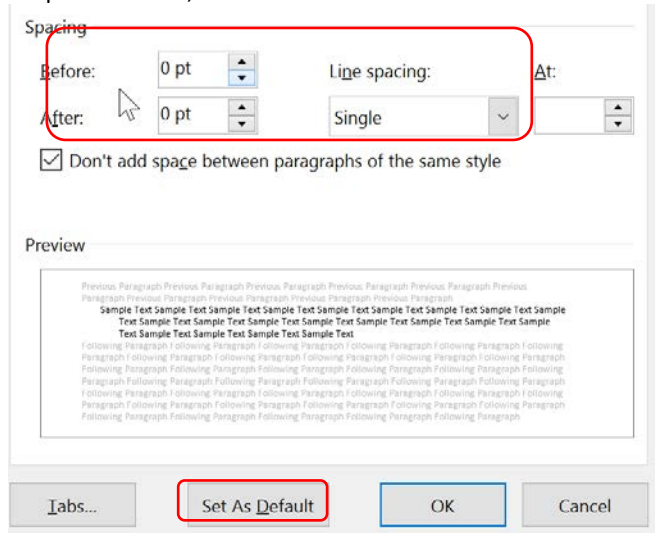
Spacing

Before: 0 pt

After: 0 pt

Line spacing:

Single

At:

Don't add space between paragraphs of the same style

Preview

Previous Paragraph Previous Paragraph Previous Paragraph Previous Paragraph Previous Paragraph Previous Paragraph Previous Paragraph Previous Paragraph Previous Paragraph

Sample Text Sample Text Sample Text Sample Text Sample Text Sample Text Sample Text Sample Text Sample Text Sample Text Sample Text Sample Text Sample Text Sample Text Sample Text Sample Text Sample Text Sample Text Sample Text Sample Text

Following Paragraph Following Paragraph Following Paragraph Following Paragraph Following Paragraph Following Paragraph Following Paragraph Following Paragraph Following Paragraph Following Paragraph Following Paragraph Following Paragraph Following Paragraph Following Paragraph Following Paragraph Following Paragraph Following Paragraph Following Paragraph Following Paragraph Following Paragraph Following Paragraph Following Paragraph Following Paragraph Following Paragraph Following Paragraph Following Paragraph Following Paragraph Following Paragraph Following Paragraph Following Paragraph Following Paragraph Following Paragraph Following Paragraph

Tabs...

Set As Default

OK

Cancel